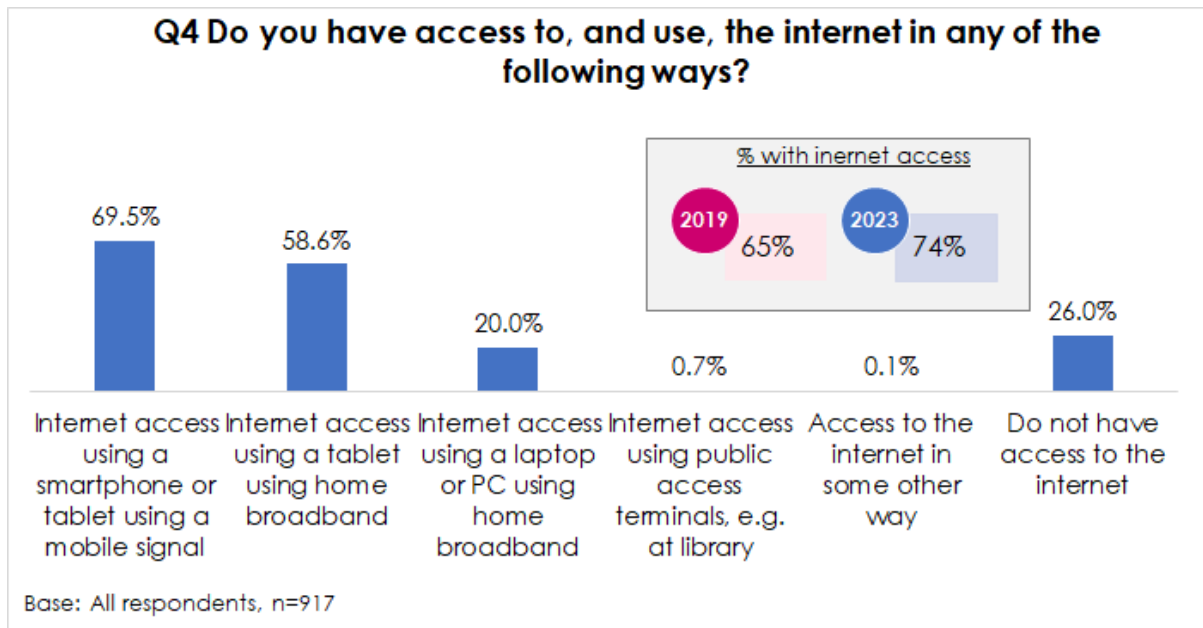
Q4 Do you have access to, and use, the internet in any of the following ways?

% with inernet access

2019 65%

2023 74%

69.5%

58.6%

20.0%

0.7%

0.1%

26.0%

Internet access using a smartphone or tablet using a mobile signal

Internet access using a tablet using home broadband

Internet access using a laptop or PC using home broadband

Internet access using public access terminals, e.g. at library

Access to the internet in some other way

Do not have access to the internet

Base: All respondents, n=917